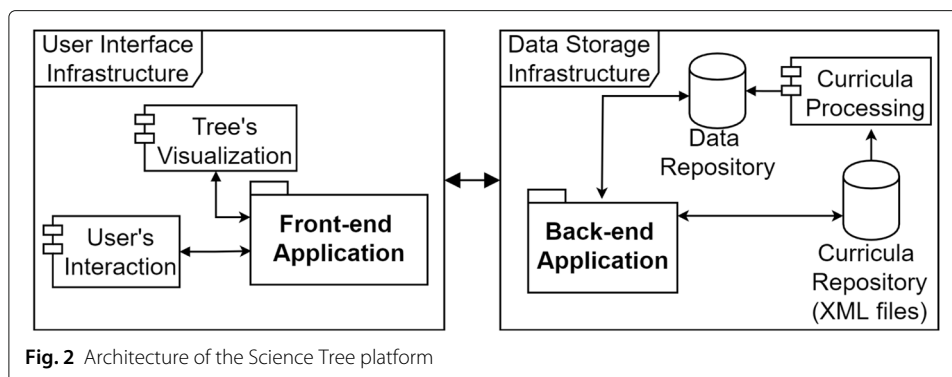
User Interface Infrastructure

Tree's Visualization

User's Interaction

Front-end Application

Data Storage Infrastructure

Data Repository

Curricula Processing

Back-end Application

Curricula Repository (XML files)

**Fig. 2** Architecture of the Science Tree platform